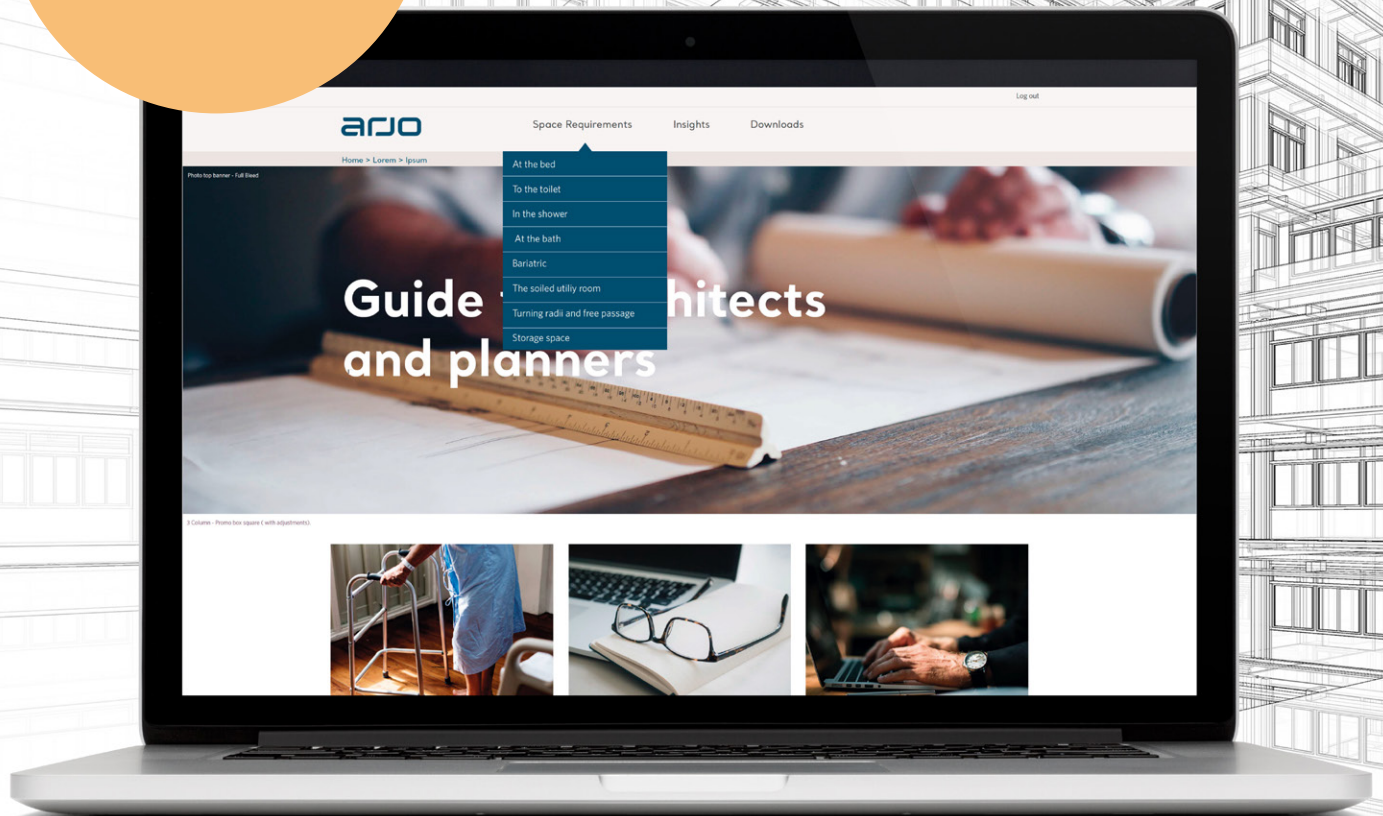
Log out

arjo

Space Requirements

Insights

Downloads

Home > Lorem > Ipsum

At the bed

To the toilet

In the shower

At the bath

Bariatric

The soiled utiliy room

Turning radii and free passage

Storage space

Photo top banner - Full Bleed

Guide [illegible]hitects and planners

3 Column - Promo box square ( with adjustments).